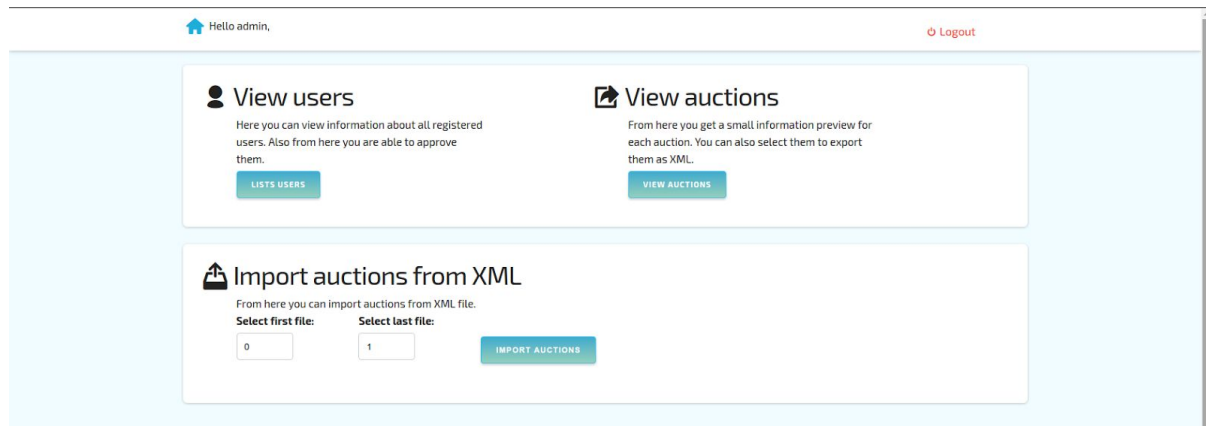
Hello admin,

Logout

View users

Here you can view information about all registered users. Also from here you are able to approve them.

LISTS USERS

View auctions

From here you get a small information preview for each auction. You can also select them to export them as XML.

VIEW AUCTIONS

Import auctions from XML

From here you can import auctions from XML file.

Select first file:
0

Select last file:
1

IMPORT AUCTIONS